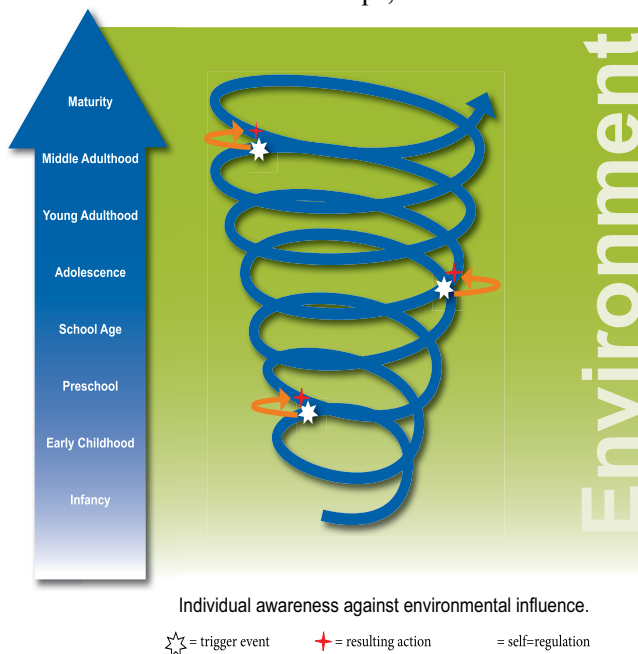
Maturity
Middle Adulthood
Young Adulthood
Adolescence
School Age
Preschool
Early Childhood
Infancy

Environment

Individual awareness against environmental influence.

= trigger event = resulting action = self=regulation